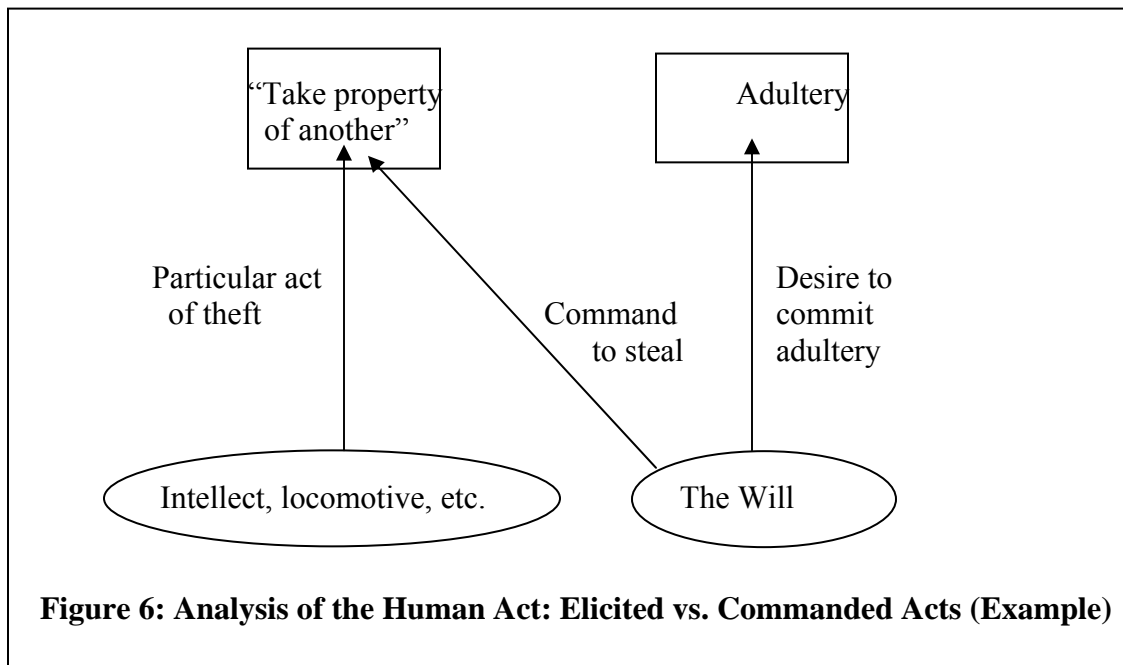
"Take property of another"

Adultery

Particular act of theft

Command to steal

Desire to commit adultery

Intellect, locomotive, etc.

The Will

**Figure 6: Analysis of the Human Act: Elicited vs. Commanded Acts (Example)**